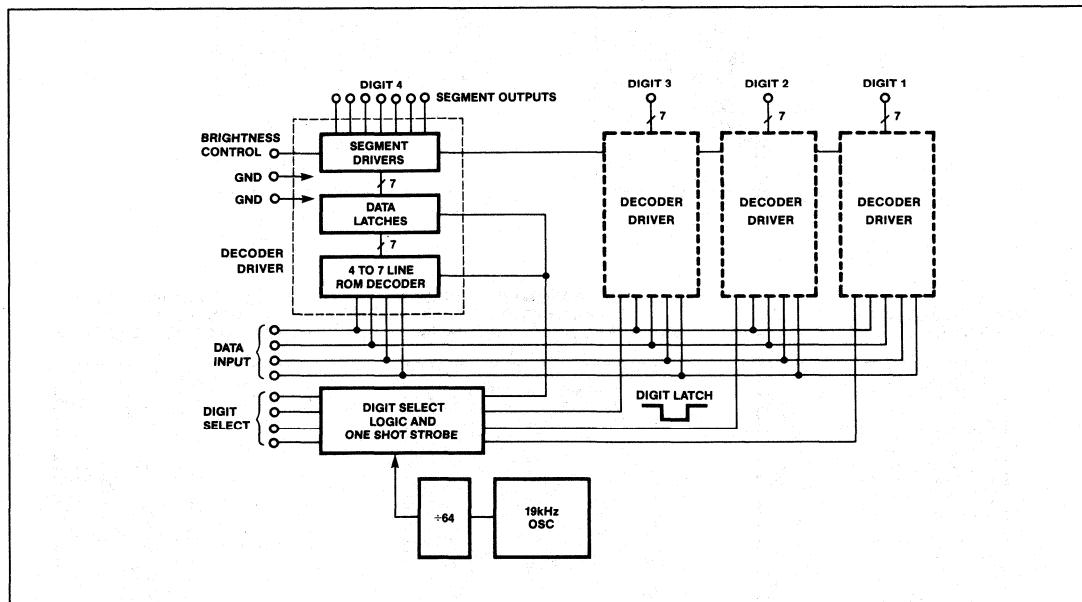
DIGIT 4
SEGMENT OUTPUTS
BRIGHTNESS CONTROL
GND
GND
SEGMENT DRIVERS
7
DATA LATCHES
7
4 TO 7 LINE ROM DECODER
DECODER DRIVER
DIGIT 3
7
DECODER DRIVER
DIGIT 2
7
DECODER DRIVER
DIGIT 1
7
DECODER DRIVER
DATA INPUT
DIGIT SELECT
DIGIT SELECT LOGIC AND ONE SHOT STROBE
DIGIT LATCH
÷64
19kHz OSC